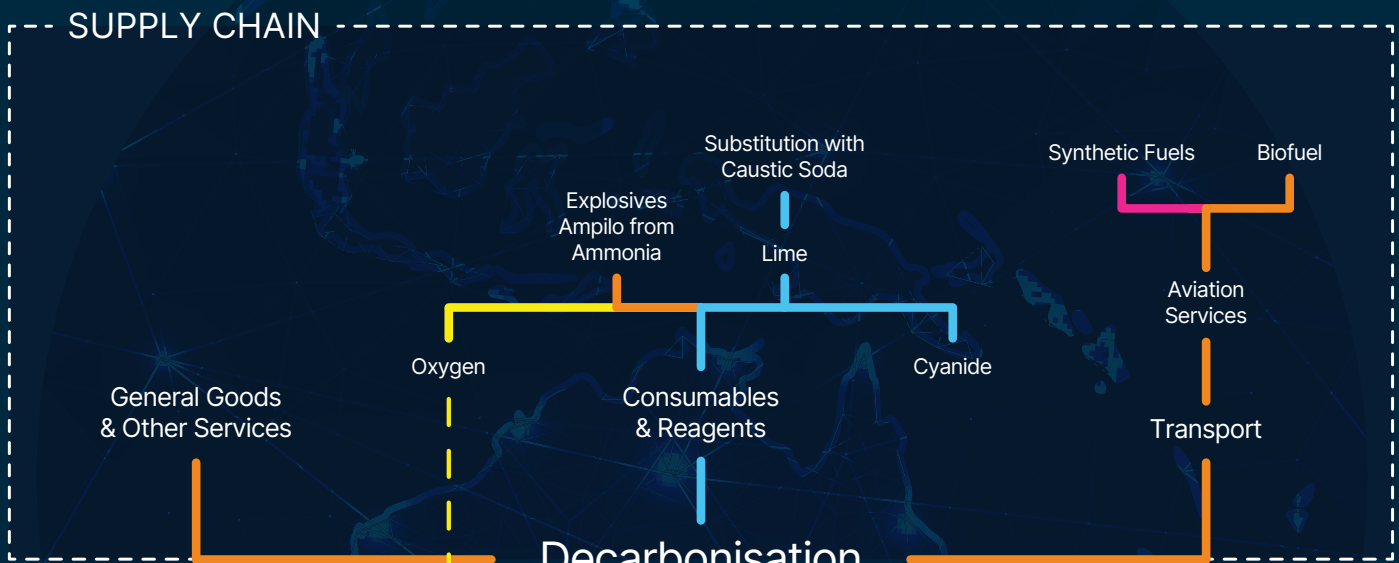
SUPPLY CHAIN

Substitution with Caustic Soda

Synthetic Fuels

Biofuel

Explosives Ampilo from Ammonia

Lime

Aviation Services

Oxygen

Cyanide

General Goods & Other Services

Consumables & Reagents

Transport

Decarbonisation